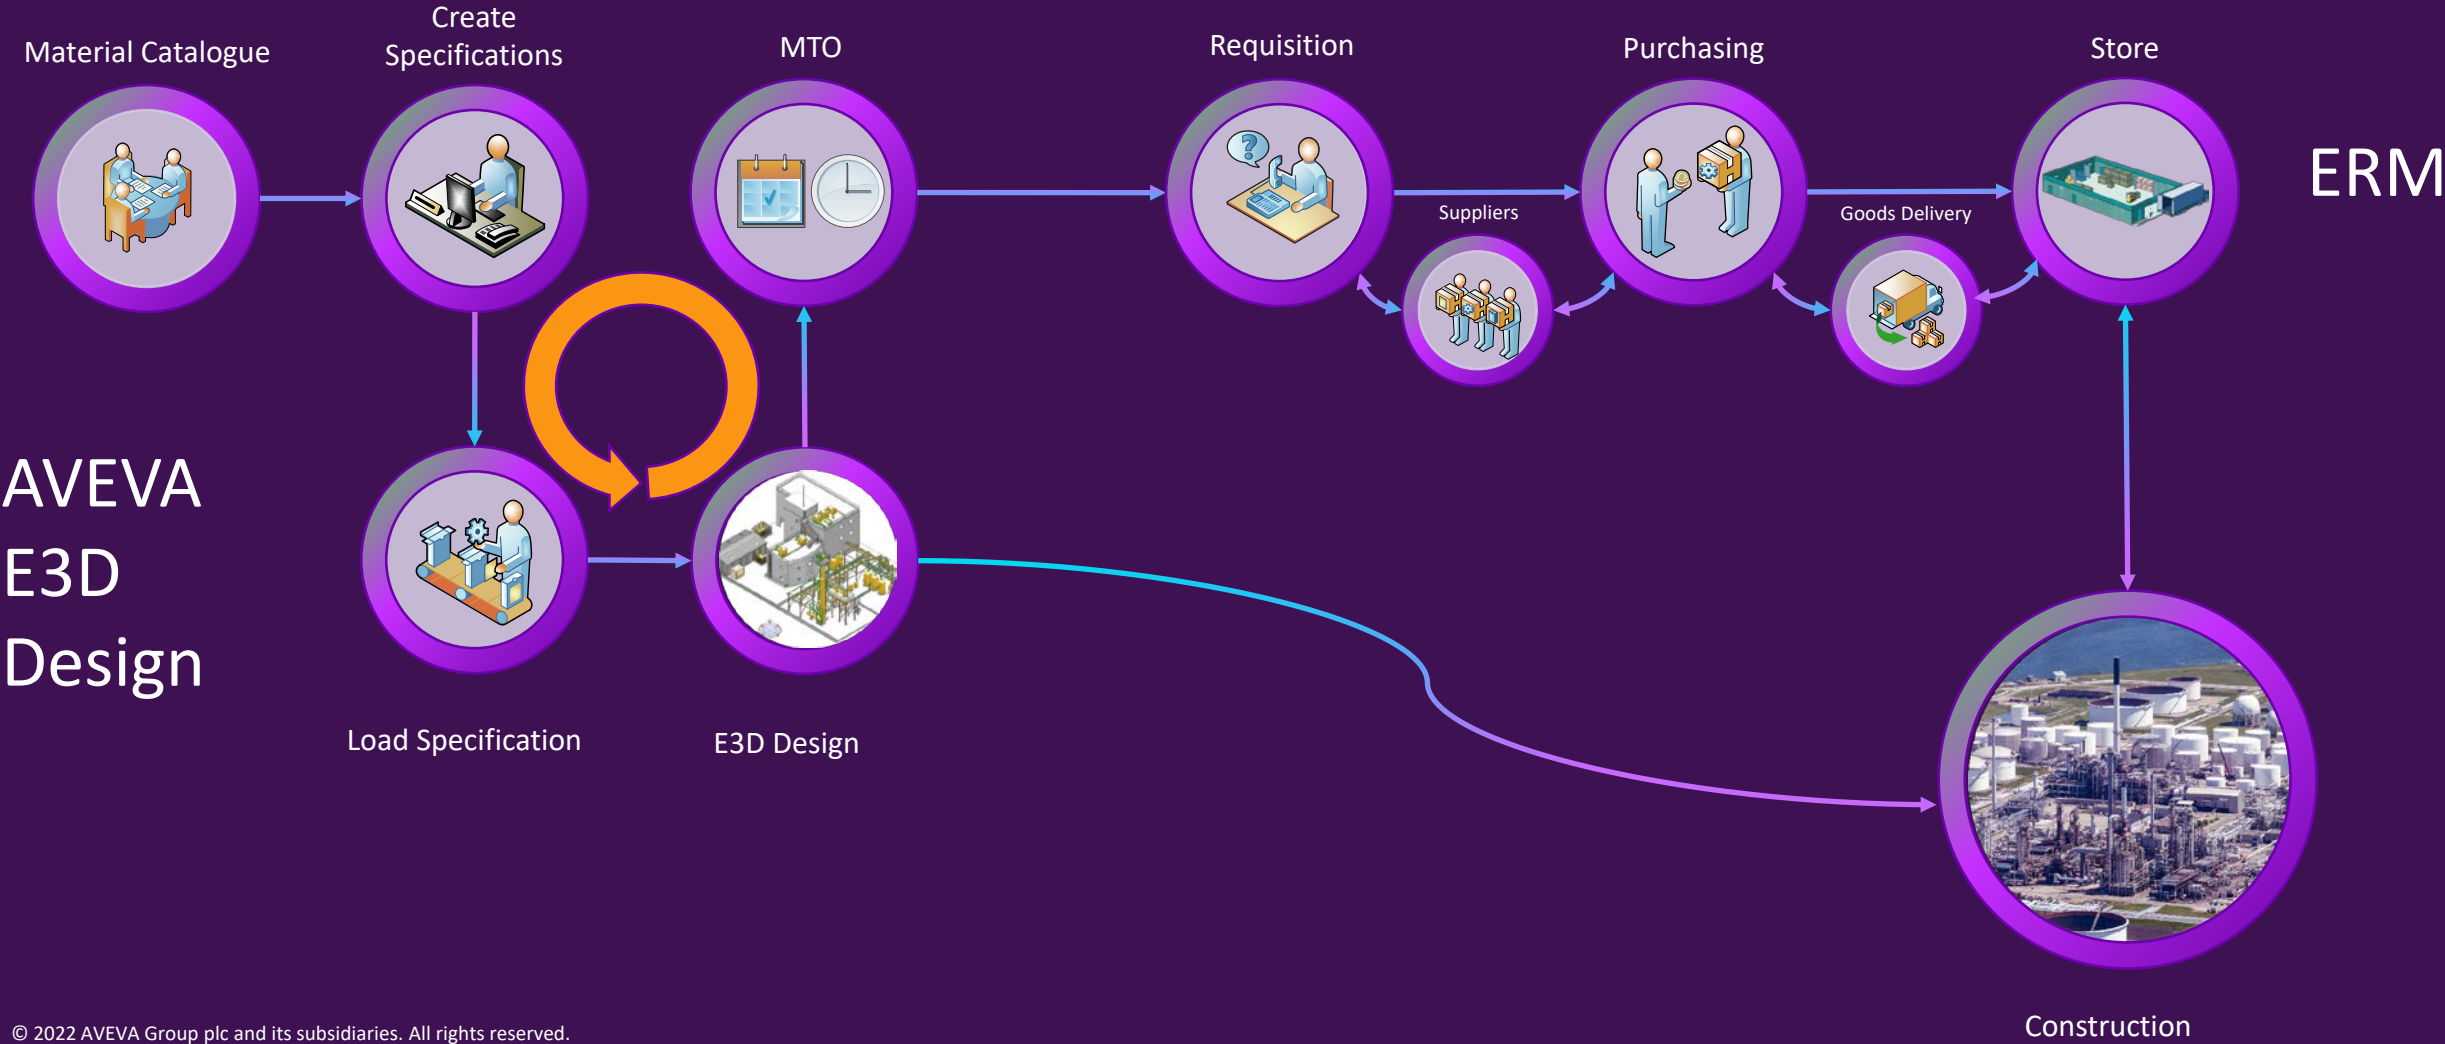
Material Catalogue

Create Specifications

MTO

Requisition

Suppliers

Purchasing

Goods Delivery

Store

ERM

AVEVA E3D Design

Load Specification

E3D Design

Construction

© 2022 AVEVA Group plc and its subsidiaries. All rights reserved.